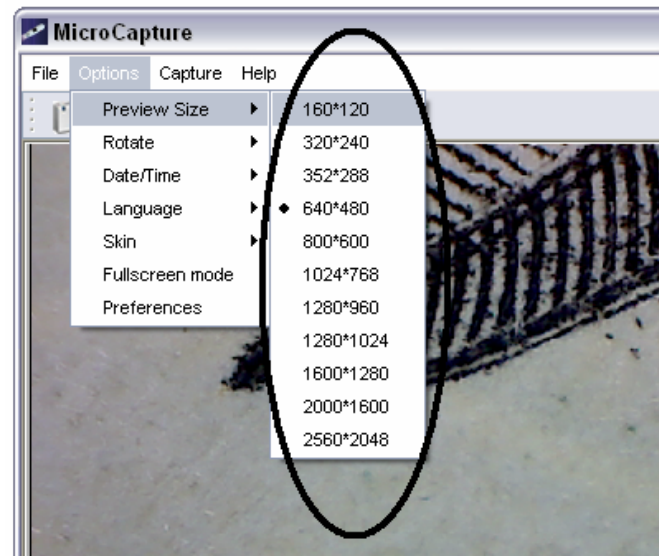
MicroCapture

File Options Capture Help

Preview Size
Rotate
Date/Time
Language
Skin
Fullscreen mode
Preferences

160*120
320*240
352*288
640*480
800*600
1024*768
1280*960
1280*1024
1600*1280
2000*1600
2560*2048